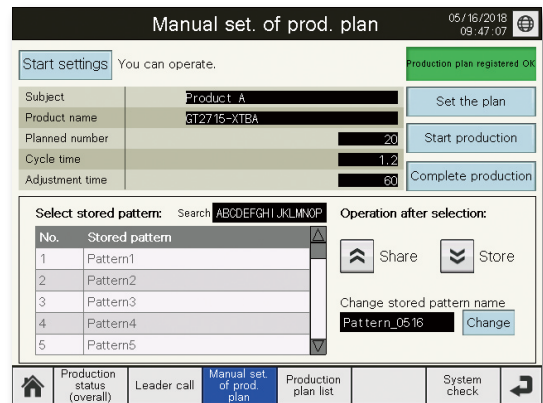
Manual set. of prod. plan

05/16/2018
09:47:07

Start settings You can operate.

Production plan registered OK

| Subject | Product A |
|---|---|
| Product name | GT2715-XTBA |
| Planned number | 20 |
| Cycle time | 1.2 |
| Adjustment time | 60 |

Set the plan

Start production

Complete production

Select stored pattern: Search ABCDEFGHIJKLMNOP

| No. | Stored pattern |
|---|---|
| 1 | Pattern1 |
| 2 | Pattern2 |
| 3 | Pattern3 |
| 4 | Pattern4 |
| 5 | Pattern5 |

Operation after selection:

Share

Store

Change stored pattern name

Pattern_0516

Change

Production status (overall)

Leader call

Manual set. of prod. plan

Production plan list

System check